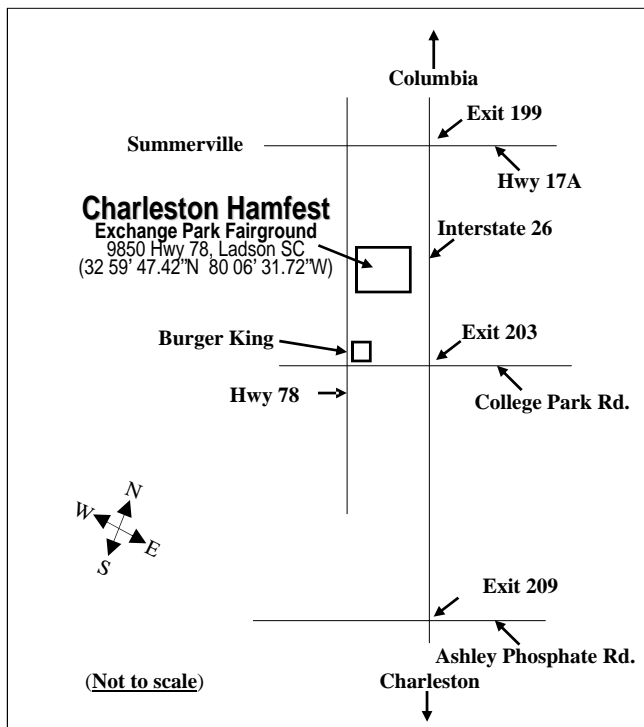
Columbia

Exit 199

Summerville

Hwy 17A

Charleston Hamfest
Exchange Park Fairground
9850 Hwy 78, Ladson SC
(32 59' 47.42"N 80 06' 31.72"W)

Interstate 26

Burger King

Exit 203

Hwy 78

College Park Rd.

N
W
E
S

Exit 209

Ashley Phosphate Rd.

(Not to scale)

Charleston